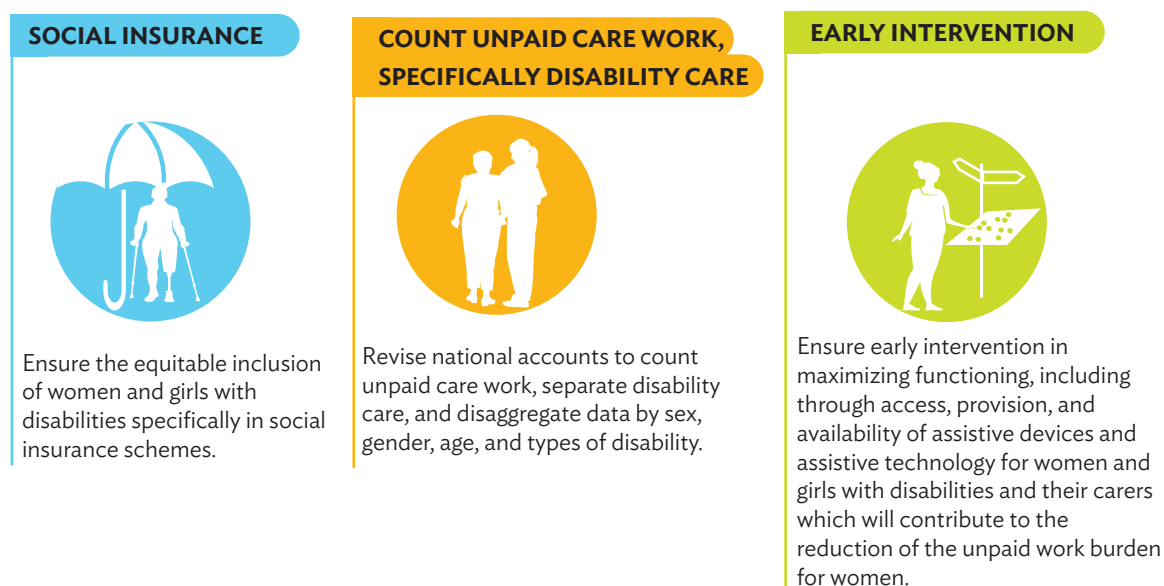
SOCIAL INSURANCE

Ensure the equitable inclusion of women and girls with disabilities specifically in social insurance schemes.

COUNT UNPAID CARE WORK, SPECIFICALLY DISABILITY CARE

Revise national accounts to count unpaid care work, separate disability care, and disaggregate data by sex, gender, age, and types of disability.

EARLY INTERVENTION

Ensure early intervention in maximizing functioning, including through access, provision, and availability of assistive devices and assistive technology for women and girls with disabilities and their carers which will contribute to the reduction of the unpaid work burden for women.